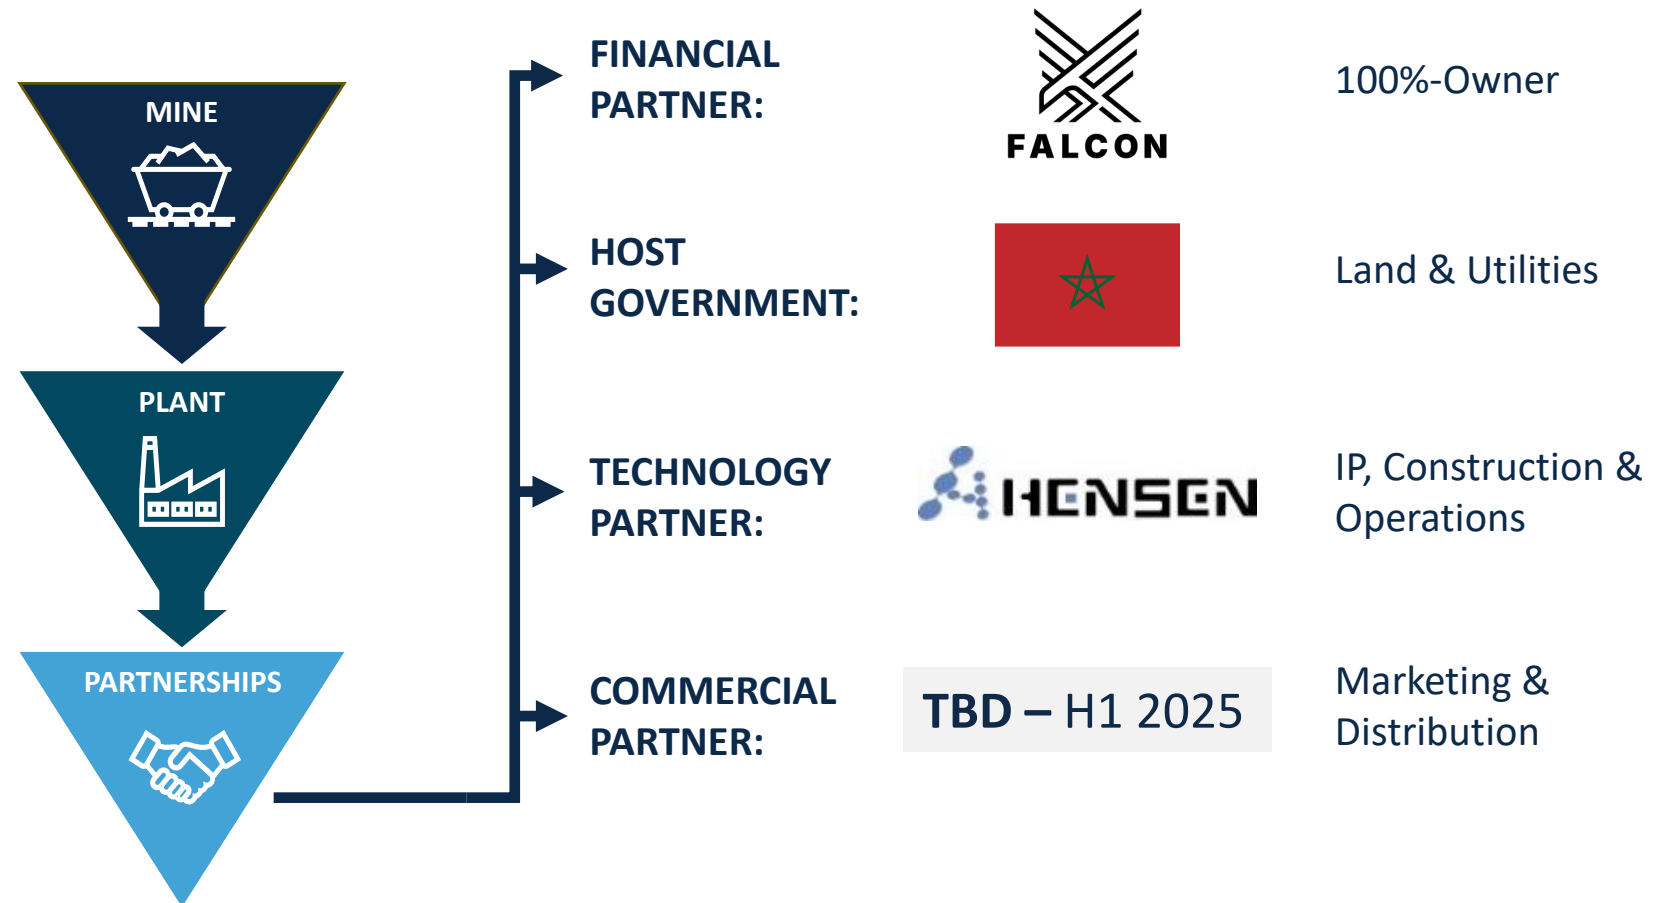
MINE

PLANT

PARTNERSHIPS

FINANCIAL PARTNER:

FALCON

100%-Owner

HOST GOVERNMENT:

Land & Utilities

TECHNOLOGY PARTNER:

HENSEN

IP, Construction & Operations

COMMERCIAL PARTNER:

TBD – H1 2025

Marketing & Distribution